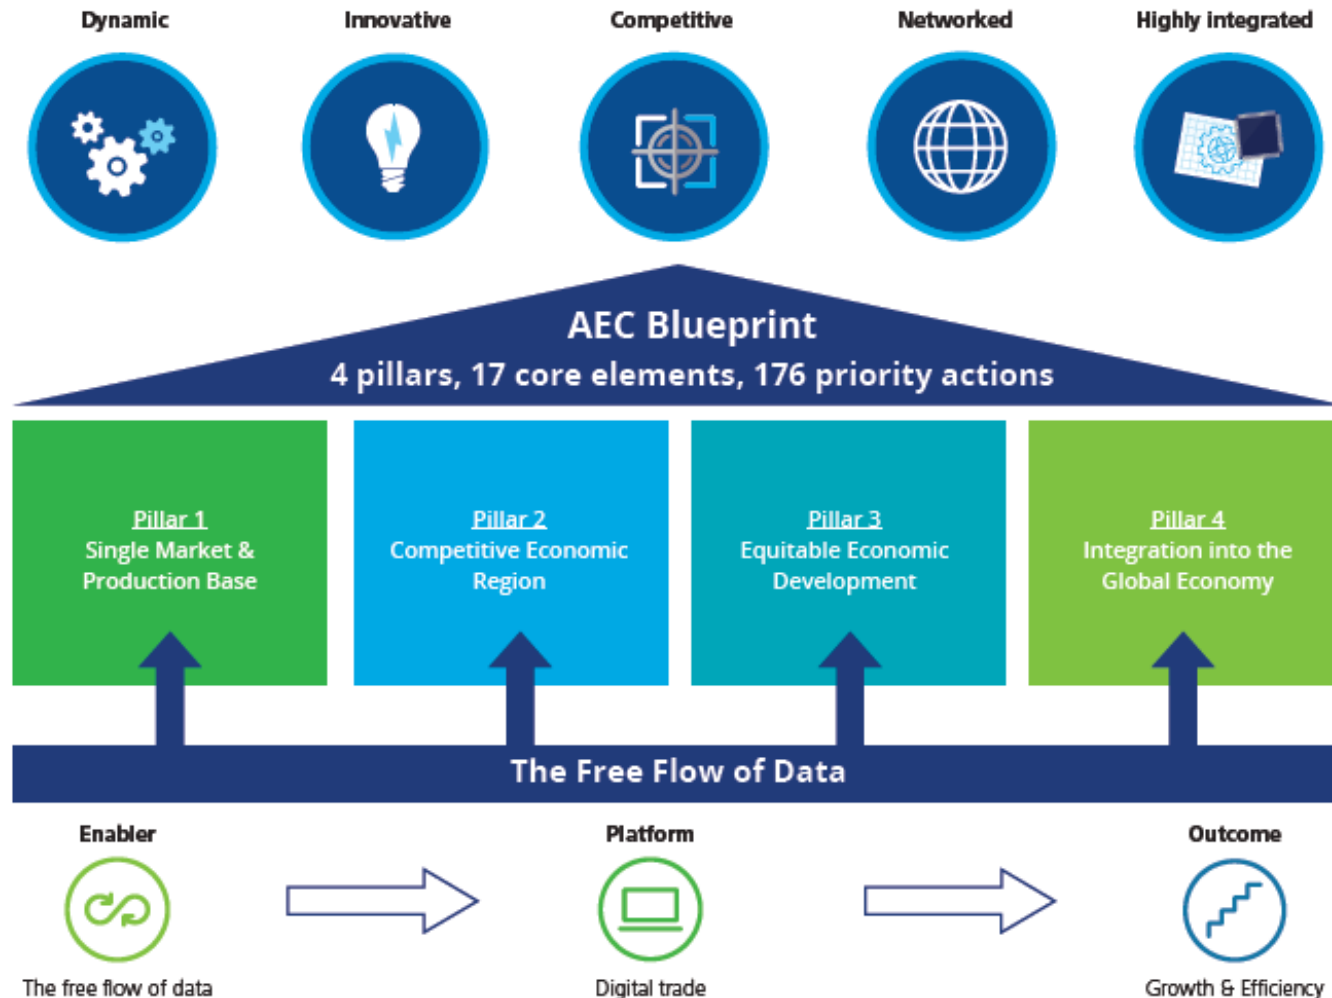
Dynamic

Innovative

Competitive

Networked

Highly integrated

AEC Blueprint
4 pillars, 17 core elements, 176 priority actions

Pillar 1
Single Market & Production Base

Pillar 2
Competitive Economic Region

Pillar 3
Equitable Economic Development

Pillar 4
Integration into the Global Economy

The Free Flow of Data

Enabler
The free flow of data

Platform
Digital trade

Outcome
Growth & Efficiency